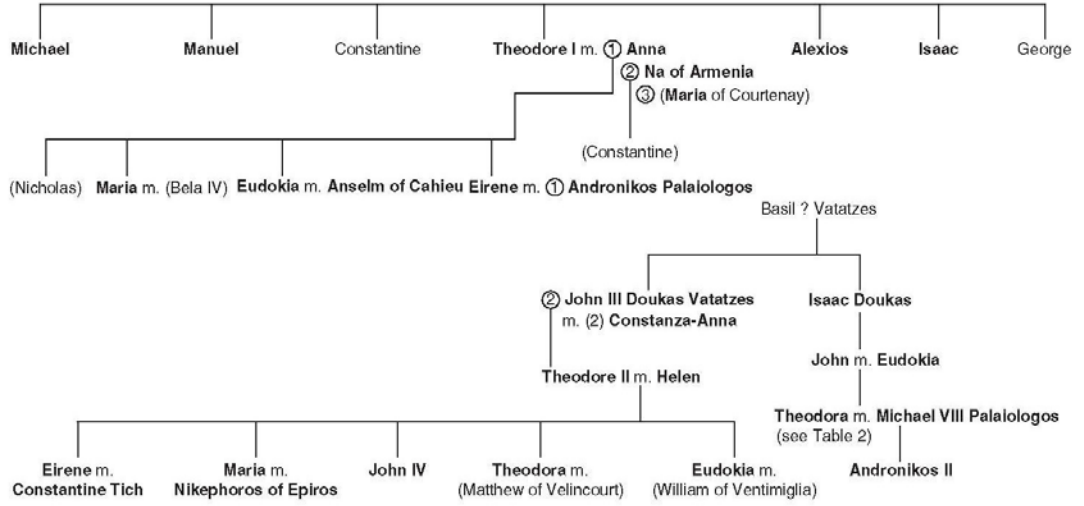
Michael Manuel Constantine Theodore I m. ① Anna Alexios Isaac George

② Na of Armenia

③ (Maria of Courtenay)

(Constantine)

(Nicholas) Maria m. (Bela IV) Eudokia m. Anselm of Cahieu Eirene m. ① Andronikos Palaiologos

Basil ? Vatatzes

② John III Doukas Vatatzes m. (2) Constanza-Anna

Isaac Doukas

John m. Eudokia

Theodore II m. Helen

Theodora m. Michael VIII Palaiologos (see Table 2)

Andronikos II

Eirene m. Constantine Tich

Maria m. Nikephoros of Epiros

John IV

Theodora m. (Matthew of Velincourt)

Eudokia m. (William of Ventimiglia)